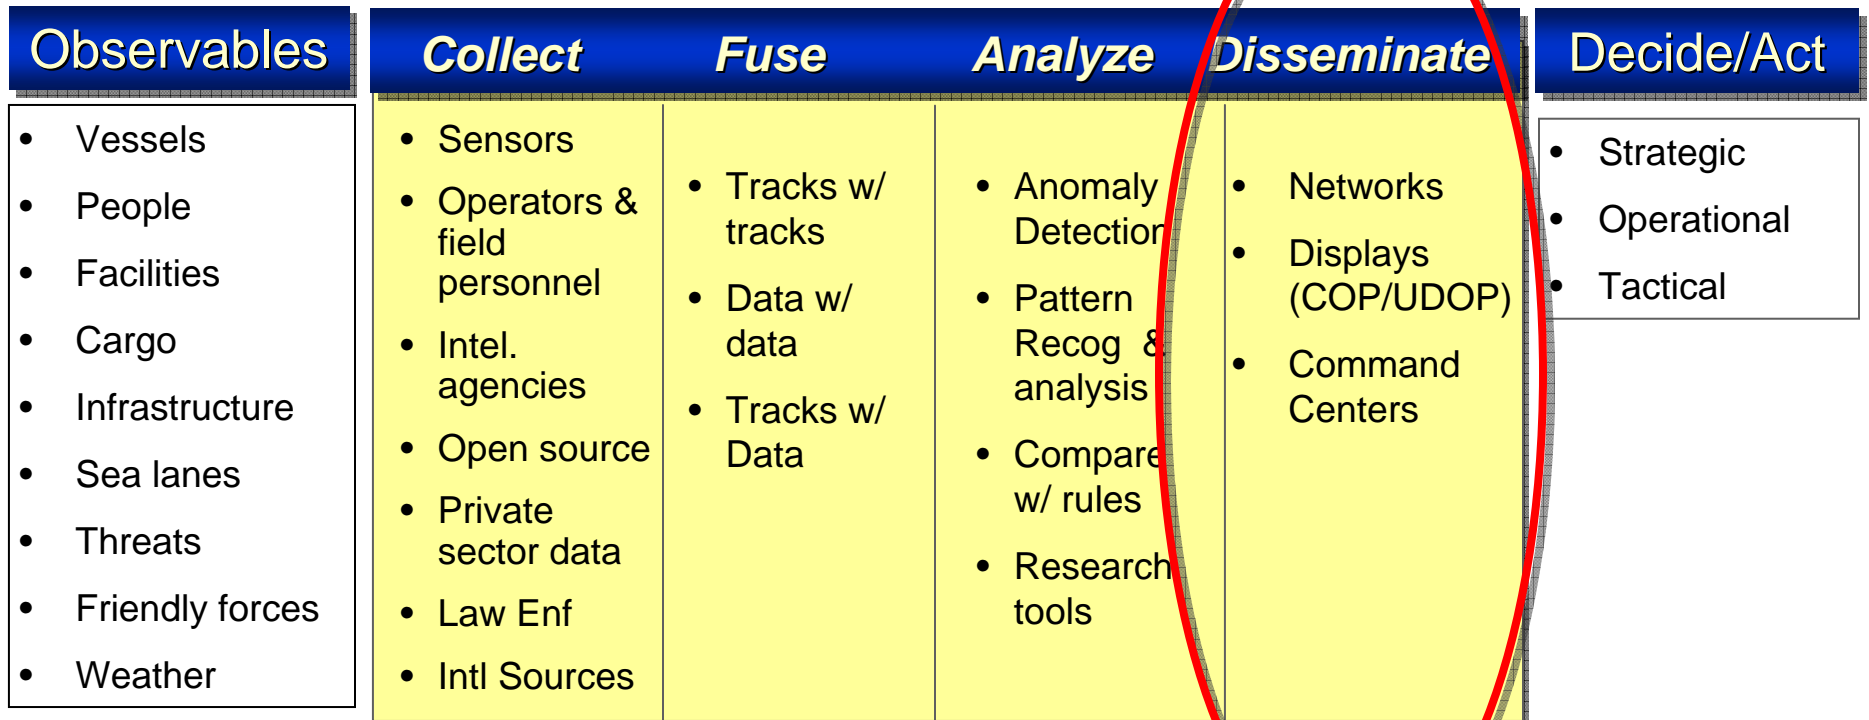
Observables

- Vessels
- People
- Facilities
- Cargo
- Infrastructure
- Sea lanes
- Threats
- Friendly forces
- Weather

Collect

- Sensors
- Operators & field personnel
- Intel. agencies
- Open source
- Private sector data
- Law Enf
- Intl Sources

Fuse

- Tracks w/ tracks
- Data w/ data
- Tracks w/ Data

Analyze

- Anomaly Detection
- Pattern Recog & analysis
- Compare w/ rules
- Research tools

Disseminate

- Networks
- Displays (COP/UDOP)
- Command Centers

Decide/Act

- Strategic
- Operational
- Tactical